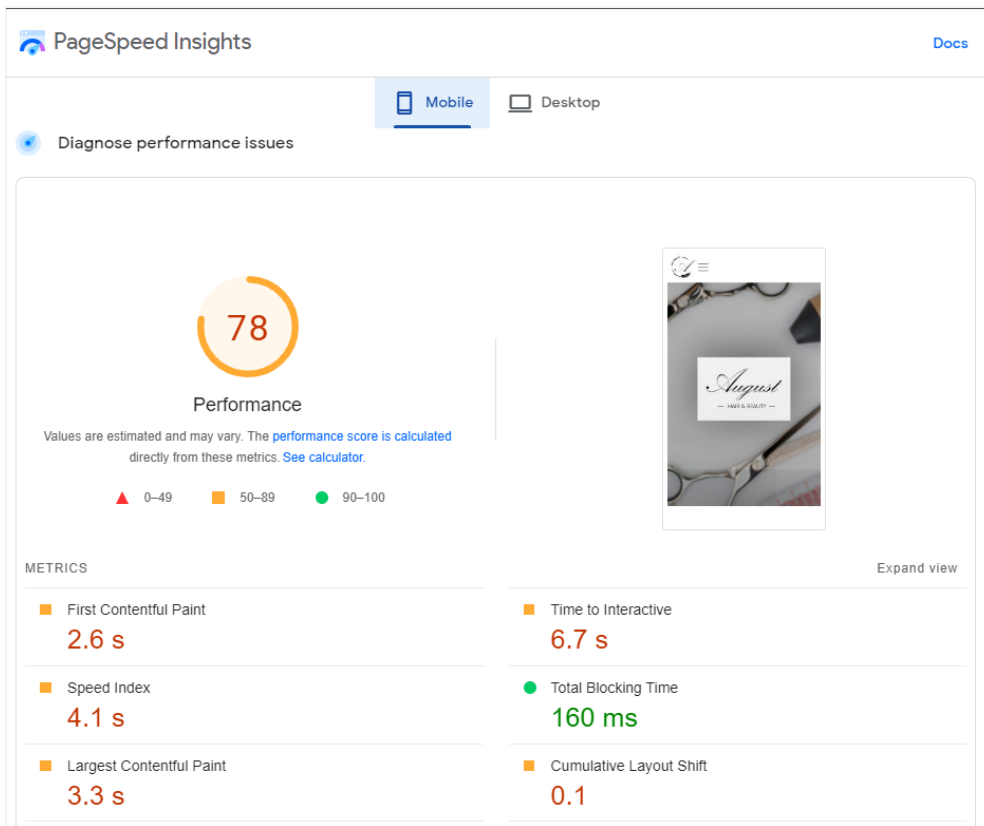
PageSpeed Insights

Docs

Mobile

Desktop

Diagnose performance issues

78

Performance

Values are estimated and may vary. The performance score is calculated directly from these metrics. See calculator.

0–49 50–89 90–100

August
HAIR & BEAUTY

METRICS

Expand view

First Contentful Paint
2.6 s

Time to Interactive
6.7 s

Speed Index
4.1 s

Total Blocking Time
160 ms

Largest Contentful Paint
3.3 s

Cumulative Layout Shift
0.1